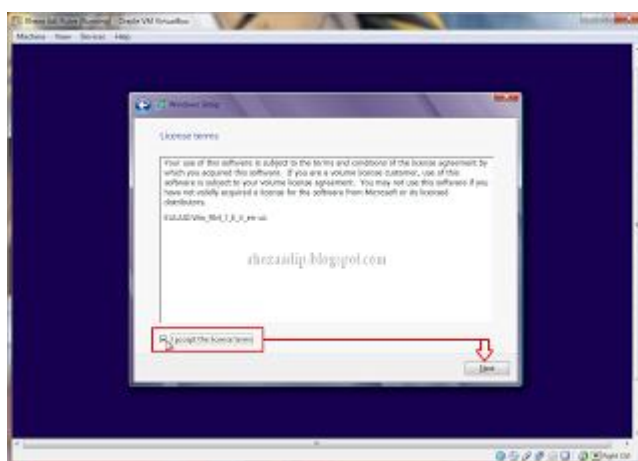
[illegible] - Oracle VM VirtualBox

Machine View Devices Help

Windows Setup

License terms

Your use of this software is subject to the terms and conditions of the license agreement by which you acquired this software. If you are a volume license customer, use of this software is subject to your volume license agreement. You may not use this software if you have not validly acquired a license for the software from Microsoft or its licensed distributors.

EULAID:Win_RM_7_8_0_en-us

rhezaadip.blogspot.com

I accept the license terms

Next

Right Ctrl